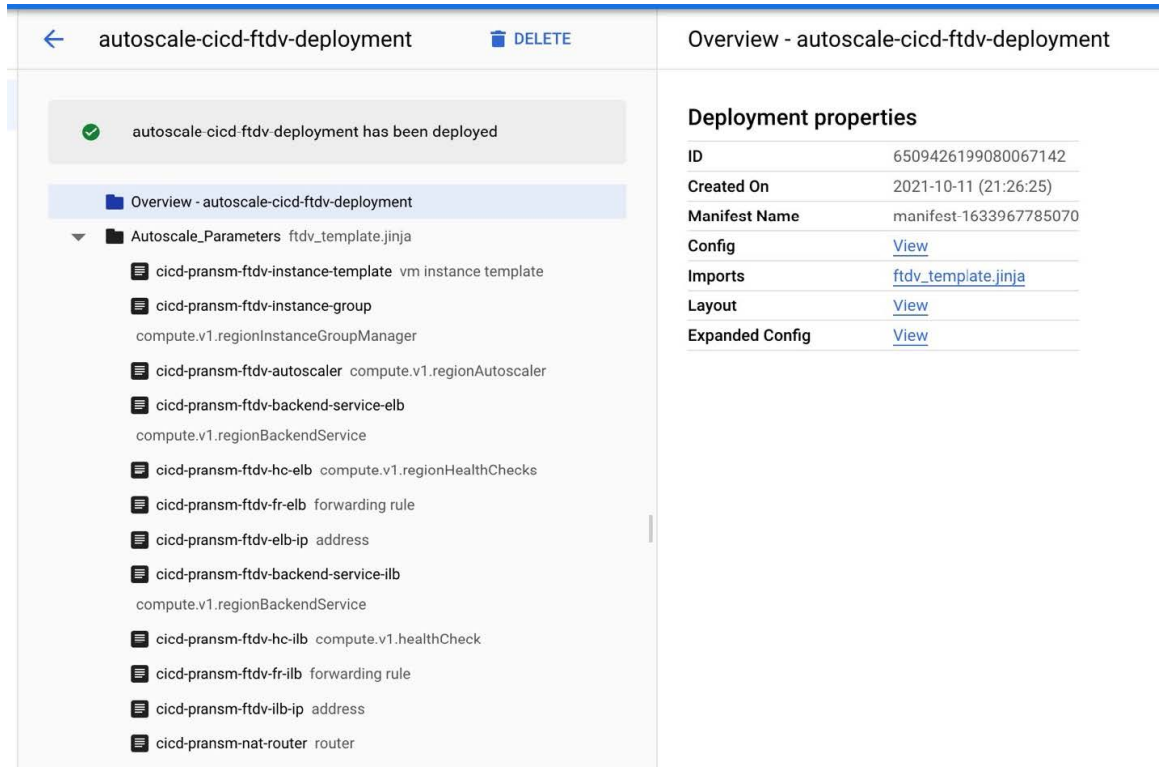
autoscale-cicd-ftdv-deployment

DELETE

autoscale-cicd-ftdv-deployment has been deployed

Overview - autoscale-cicd-ftdv-deployment

Autoscale_Parameters ftdv_template.jinja

cicd-pransm-ftdv-instance-template vm instance template

cicd-pransm-ftdv-instance-group compute.v1.regionInstanceGroupManager

cicd-pransm-ftdv-autoscaler compute.v1.regionAutoscaler

cicd-pransm-ftdv-backend-service-elb compute.v1.regionBackendService

cicd-pransm-ftdv-hc-elb compute.v1.regionHealthChecks

cicd-pransm-ftdv-fr-elb forwarding rule

cicd-pransm-ftdv-elb-ip address

cicd-pransm-ftdv-backend-service-ilb compute.v1.regionBackendService

cicd-pransm-ftdv-hc-ilb compute.v1.healthCheck

cicd-pransm-ftdv-fr-ilb forwarding rule

cicd-pransm-ftdv-ilb-ip address

cicd-pransm-nat-router router

Overview - autoscale-cicd-ftdv-deployment

Deployment properties

| ID | 6509426199080067142 |
|---|---|
| Created On | 2021-10-11 (21:26:25) |
| Manifest Name | manifest-1633967785070 |
| Config | View |
| Imports | ftdv_template.jinja |
| Layout | View |
| Expanded Config | View |